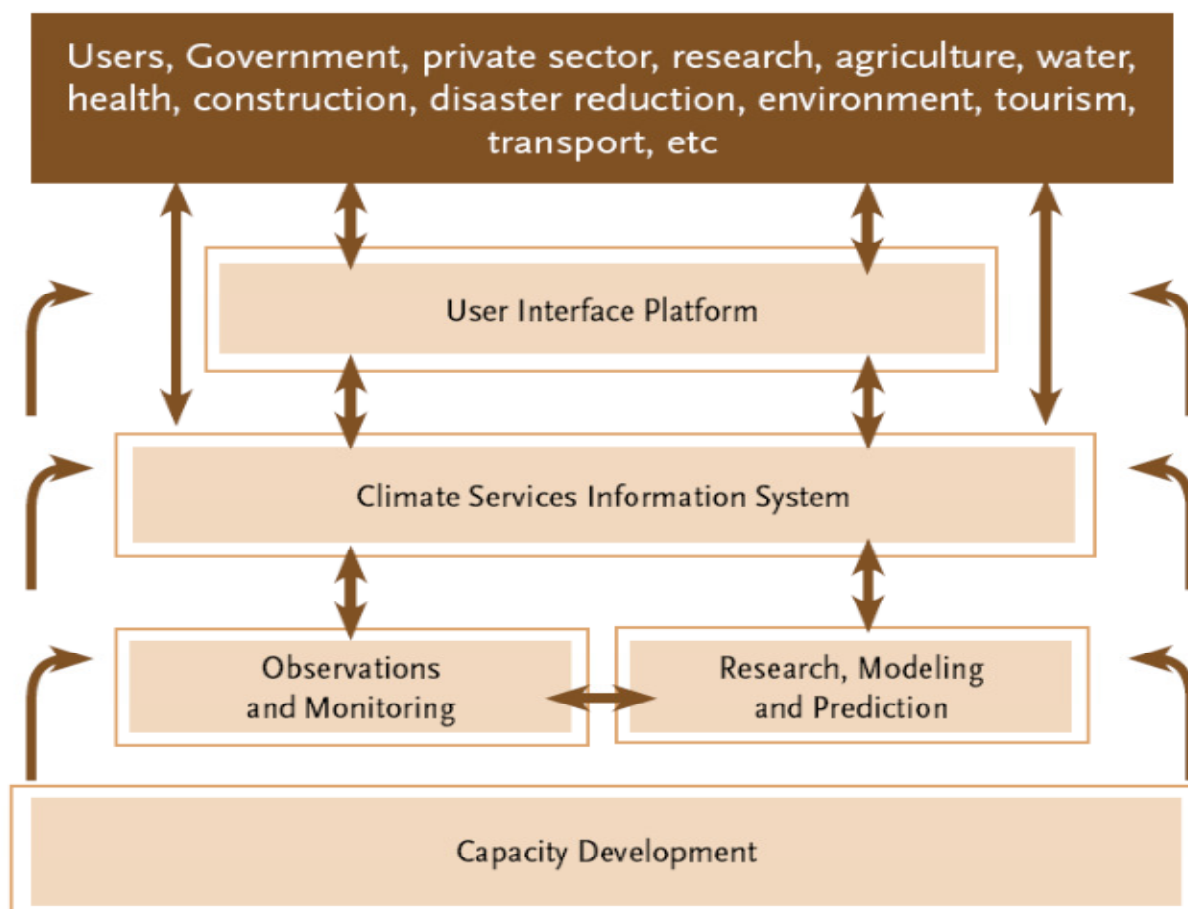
Users, Government, private sector, research, agriculture, water, health, construction, disaster reduction, environment, tourism, transport, etc

User Interface Platform

Climate Services Information System

Observations and Monitoring

Research, Modeling and Prediction

Capacity Development